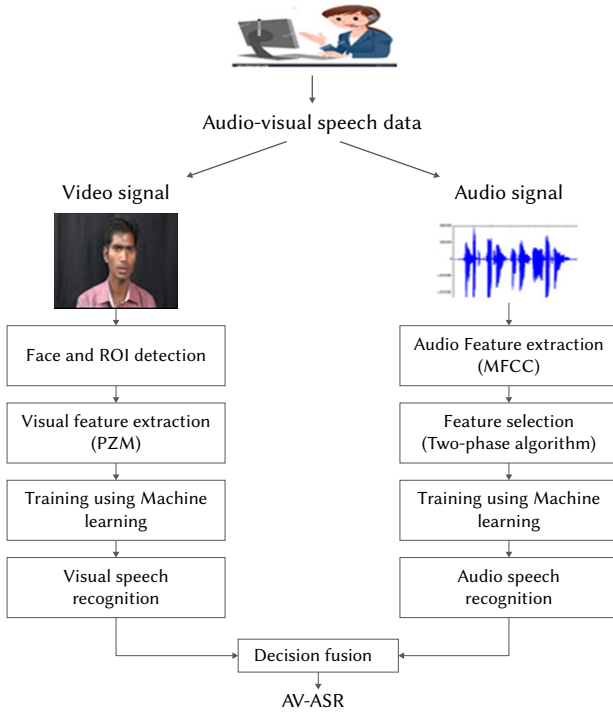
Audio-visual speech data

Video signal

Face and ROI detection

Visual feature extraction (PZM)

Training using Machine learning

Visual speech recognition

Audio signal

Audio Feature extraction (MFCC)

Feature selection (Two-phase algorithm)

Training using Machine learning

Audio speech recognition

Decision fusion

AV-ASR